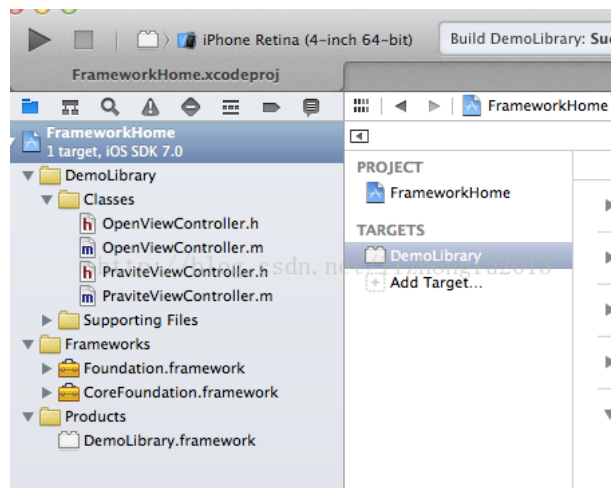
iPhone Retina (4-inch 64-bit)
Build DemoLibrary: Su
FrameworkHome.xcodeproj
FrameworkHome
FrameworkHome
1 target, iOS SDK 7.0
DemoLibrary
Classes
h OpenViewController.h
m OpenViewController.m
h PraviteViewController.h
m PraviteViewController.m
Supporting Files
Frameworks
Foundation.framework
CoreFoundation.framework
Products
DemoLibrary.framework
PROJECT
FrameworkHome
TARGETS
DemoLibrary
Add Target...
http://blog.csdn.net/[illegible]